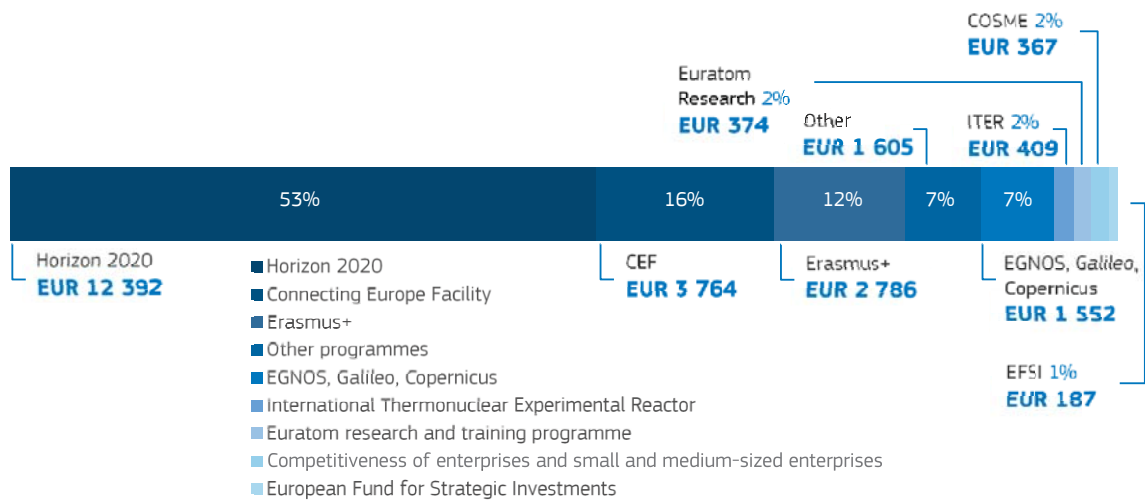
COSME 2%
EUR 367

Euratom Research 2%
EUR 374

Other
EUR 1 605

ITER 2%
EUR 409

53%

16%

12%

7%

7%

Horizon 2020
EUR 12 392

CEF
EUR 3 764

Erasmus+
EUR 2 786

EGNOS, Galileo, Copernicus
EUR 1 552

EFSI 1%
EUR 187

Horizon 2020
Connecting Europe Facility
Erasmus+
Other programmes
EGNOS, Galileo, Copernicus
International Thermonuclear Experimental Reactor
Euratom research and training programme
Competitiveness of enterprises and small and medium-sized enterprises
European Fund for Strategic Investments